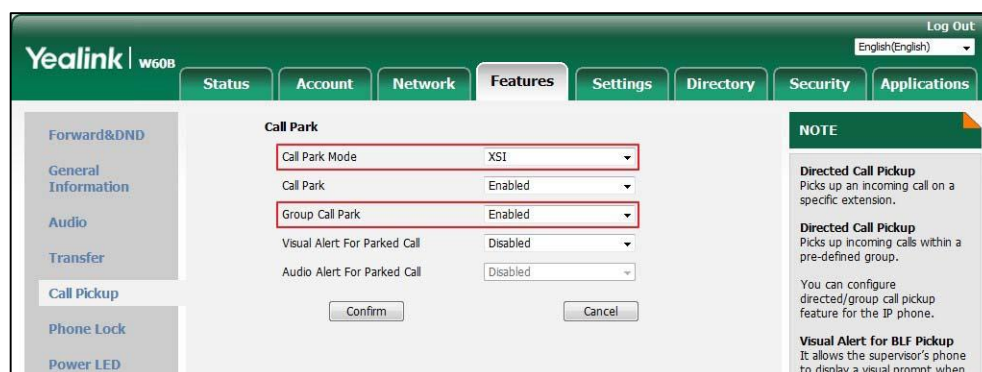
Log Out

English(English)

Yealink | W60B

Status | Account | Network | Features | Settings | Directory | Security | Applications

Forward&DND

General Information

Audio

Transfer

Call Pickup

Phone Lock

Power LED

Call Park

| | |
|---|---|
| Call Park Mode | XSI |
| Call Park | Enabled |
| Group Call Park | Enabled |
| Visual Alert For Parked Call | Disabled |
| Audio Alert For Parked Call | Disabled |

Confirm

Cancel

NOTE

Directed Call Pickup
Picks up an incoming call on a specific extension.

Directed Call Pickup
Picks up incoming calls within a pre-defined group.

You can configure directed/group call pickup feature for the IP phone.

Visual Alert for BLF Pickup
It allows the supervisor's phone to display a visual prompt when